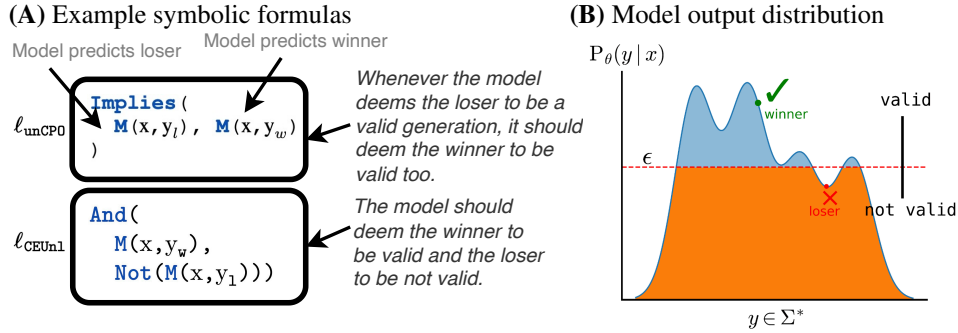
(A) Example symbolic formulas

Model predicts loser

Model predicts winner

$\ell_{\texttt{unCPO}}$

Implies(
M(x,y$_l$), M(x,y$_w$)
)

Whenever the model deems the loser to be a valid generation, it should deem the winner to be valid too.

$\ell_{\texttt{CEUnl}}$

And(
M(x,y$_w$),
Not(M(x,y$_l$)))

The model should deem the winner to be valid and the loser to be not valid.

(B) Model output distribution

$\mathrm{P}_\theta(y \mid x)$

winner

valid

$\epsilon$

loser

not valid

$y \in \Sigma^*$